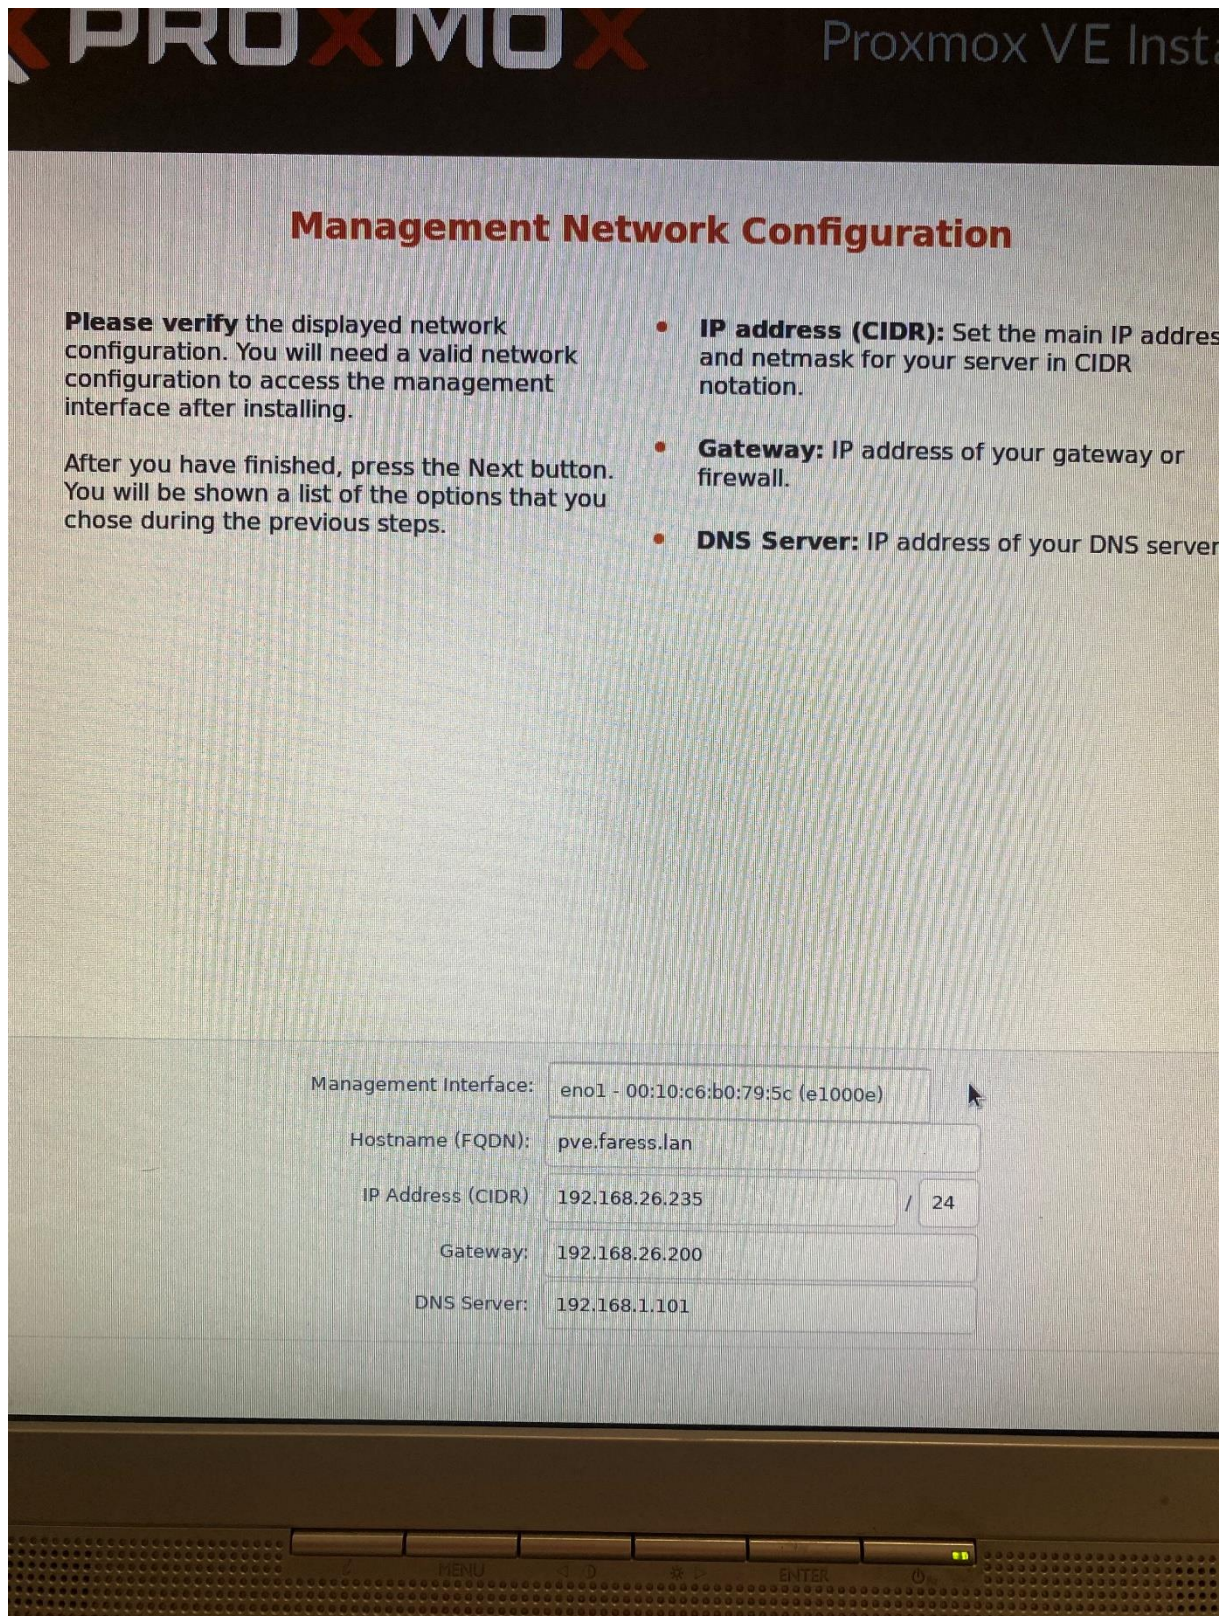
PROXMOX Proxmox VE Inst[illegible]

Management Network Configuration

Please verify the displayed network configuration. You will need a valid network configuration to access the management interface after installing.

After you have finished, press the Next button. You will be shown a list of the options that you chose during the previous steps.

• IP address (CIDR): Set the main IP addres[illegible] and netmask for your server in CIDR notation.

• Gateway: IP address of your gateway or firewall.

• DNS Server: IP address of your DNS server

Management Interface: eno1 - 00:10:c6:b0:79:5c (e1000e)

Hostname (FQDN): pve.faress.lan

IP Address (CIDR) 192.168.26.235 / 24

Gateway: 192.168.26.200

DNS Server: 192.168.1.101

MENU ENTER